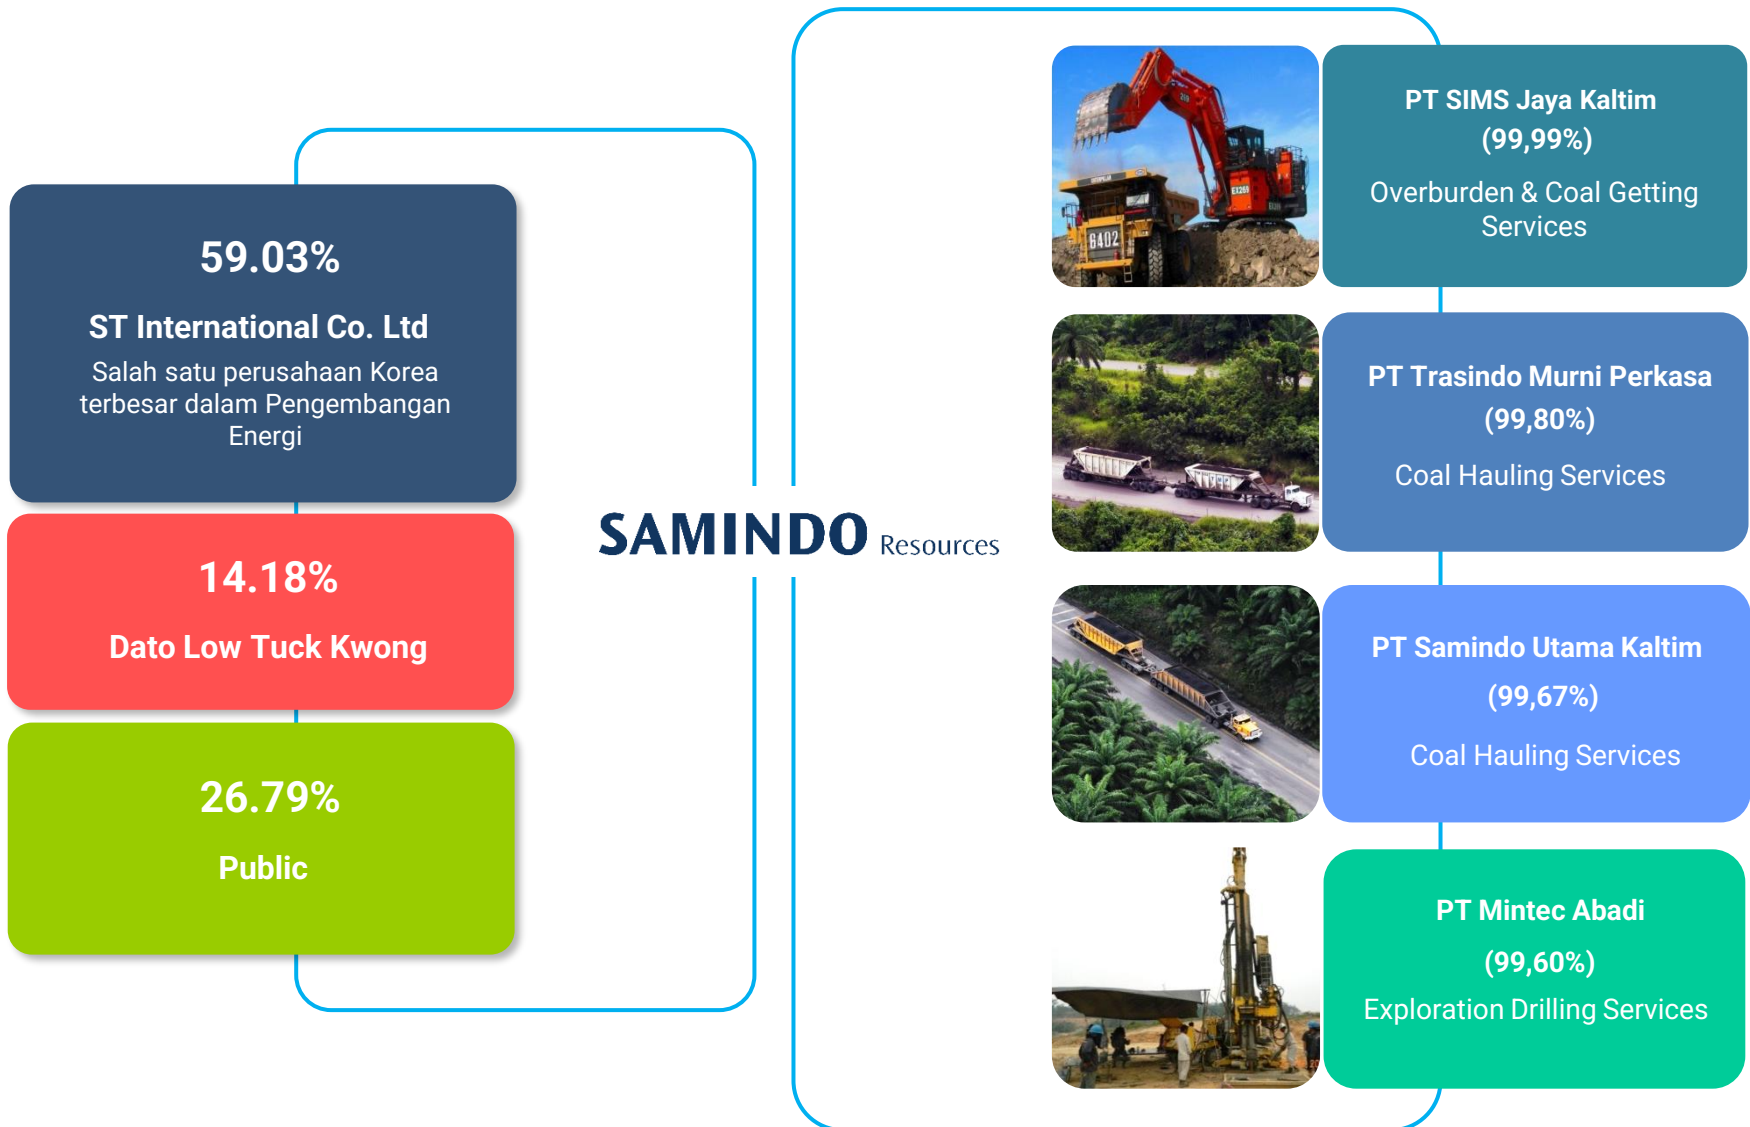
59.03%

ST International Co. Ltd

Salah satu perusahaan Korea terbesar dalam Pengembangan Energi

14.18%

Dato Low Tuck Kwong

26.79%

Public

SAMINDO Resources

6402

EX2600

PT SIMS Jaya Kaltim (99,99%)

Overburden & Coal Getting Services

PT Trasindo Murni Perkasa (99,80%)

Coal Hauling Services

PT Samindo Utama Kaltim (99,67%)

Coal Hauling Services

PT Mintec Abadi (99,60%)

Exploration Drilling Services